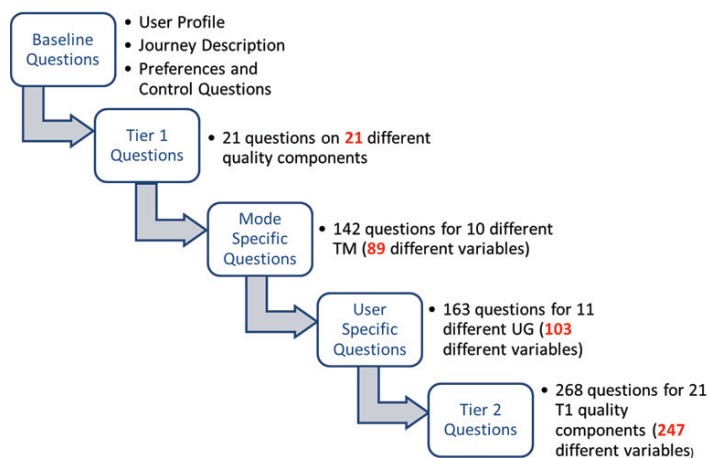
Baseline Questions

• User Profile
• Journey Description
• Preferences and Control Questions

Tier 1 Questions

• 21 questions on 21 different quality components

Mode Specific Questions

• 142 questions for 10 different TM (89 different variables)

User Specific Questions

• 163 questions for 11 different UG (103 different variables)

Tier 2 Questions

• 268 questions for 21 T1 quality components (247 different variables)